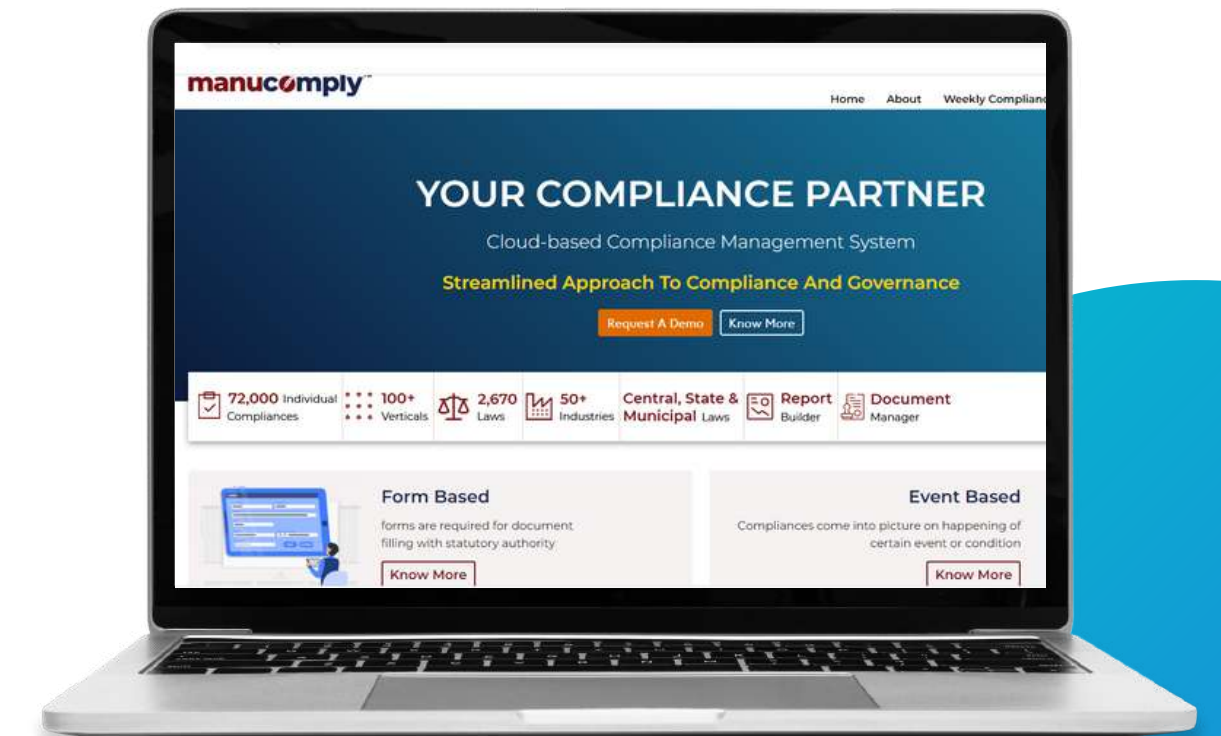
manucomply™

Home About Weekly Complianc

YOUR COMPLIANCE PARTNER

Cloud-based Compliance Management System

Streamlined Approach To Compliance And Governance

Request A Demo Know More

72,000 Individual Compliances

100+ Verticals

2,670 Laws

50+ Industries

Central, State & Municipal Laws

Report Builder

Document Manager

Form Based

forms are required for document filling with statutory authority

Know More

Event Based

Compliances come into picture on happening of certain event or condition

Know More